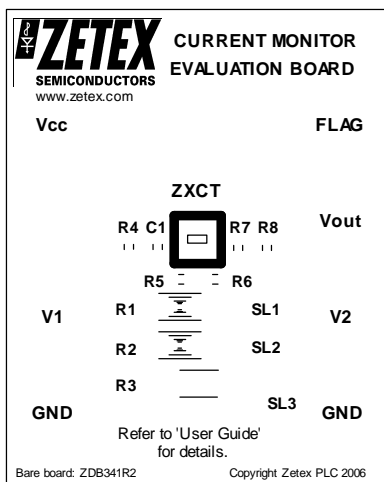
ZETEX
SEMICONDUCTORS
www.zetex.com

CURRENT MONITOR
EVALUATION BOARD

Vcc

FLAG

ZXCT

R4 C1

R7 R8

Vout

R5

R6

R1

SL1

V1

V2

R2

SL2

R3

SL3

GND

GND

Refer to 'User Guide' for details.

Bare board: ZDB341R2

Copyright Zetex PLC 2006